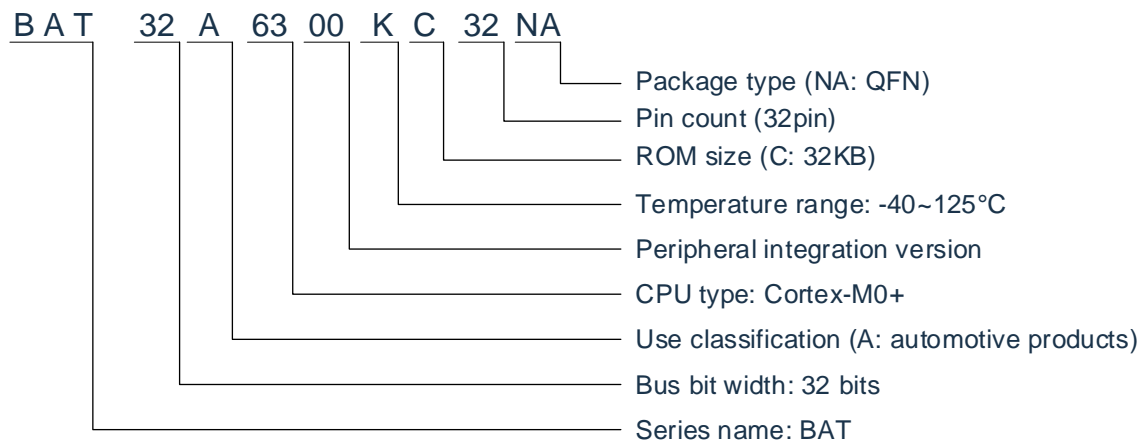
BAT 32 A 63 00 K C 32 NA

Package type (NA: QFN)
Pin count (32pin)
ROM size (C: 32KB)
Temperature range: -40~125°C
Peripheral integration version
CPU type: Cortex-M0+
Use classification (A: automotive products)
Bus bit width: 32 bits
Series name: BAT